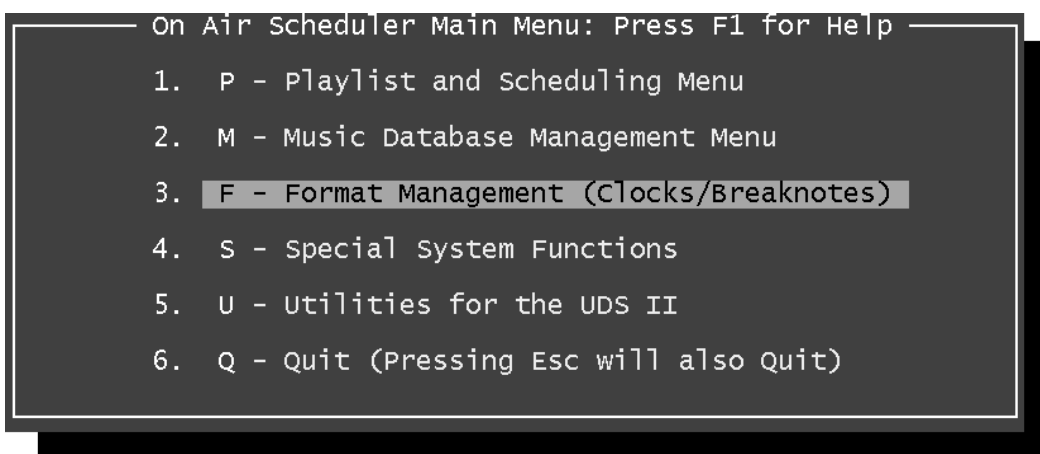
On Air Scheduler Main Menu: Press F1 for Help

1. P - Playlist and Scheduling Menu

2. M - Music Database Management Menu

3. F - Format Management (Clocks/Breaknotes)

4. S - Special System Functions

5. U - Utilities for the UDS II

6. Q - Quit (Pressing Esc will also Quit)